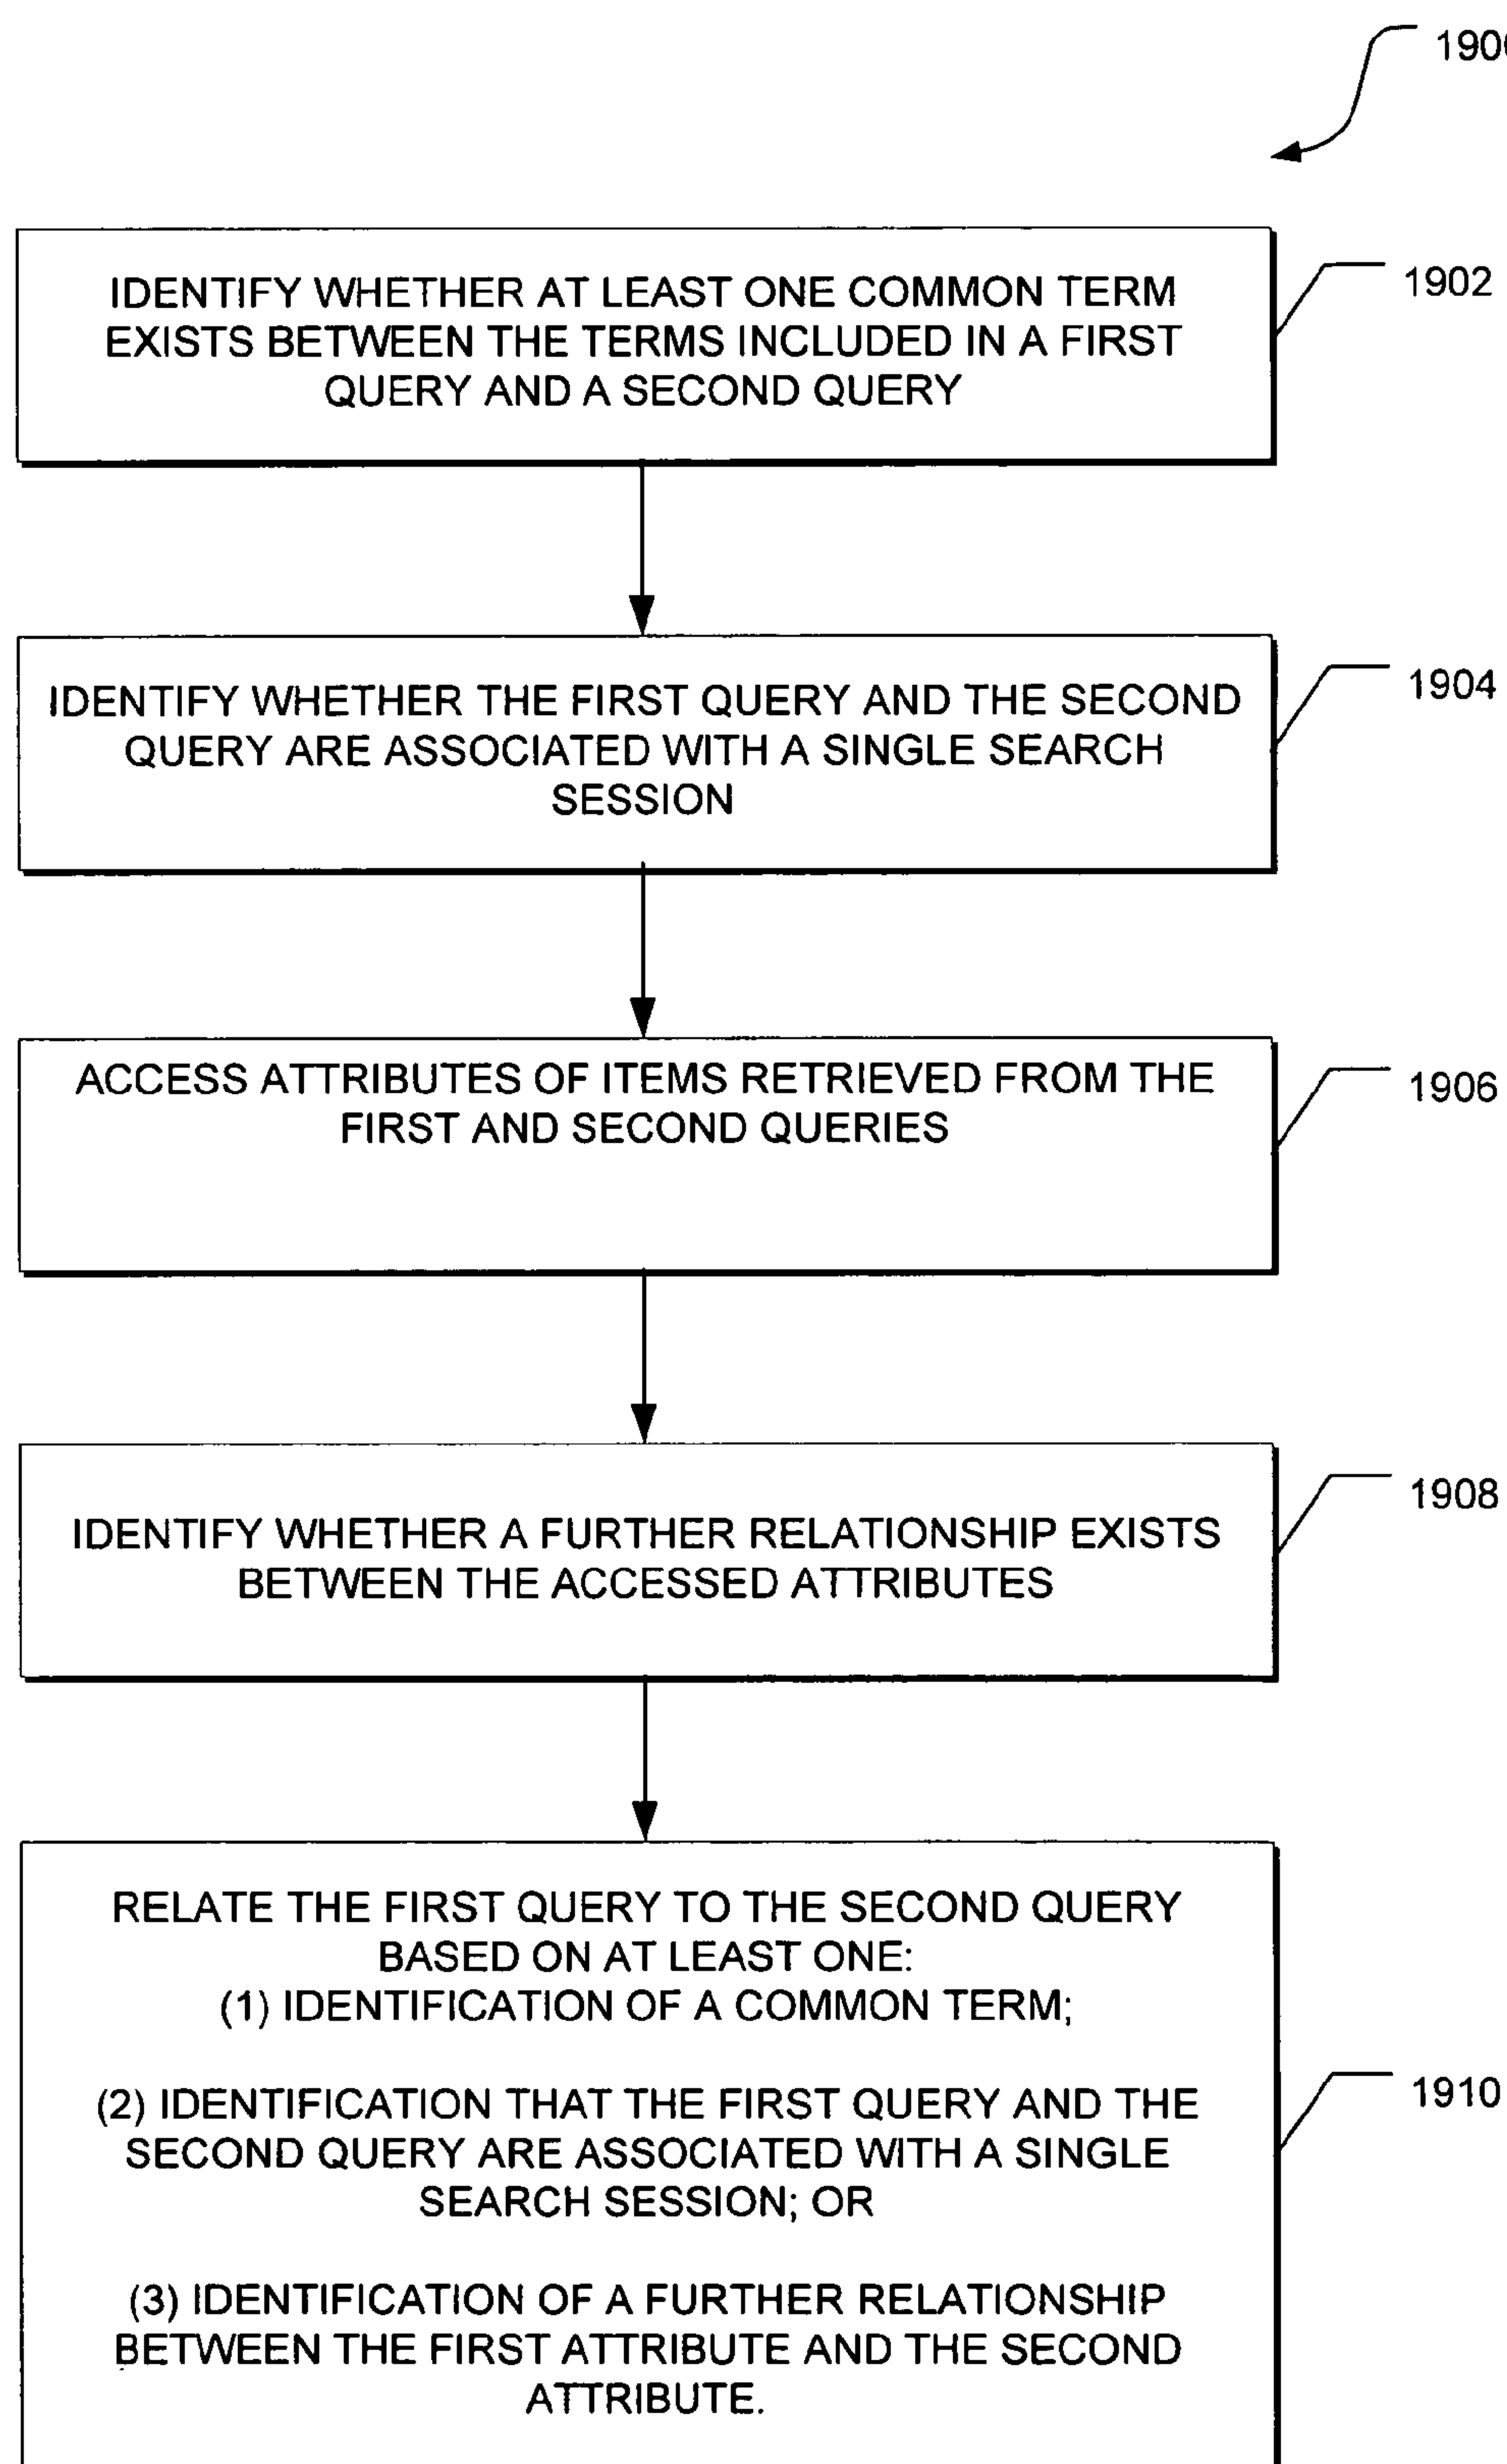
1900

IDENTIFY WHETHER AT LEAST ONE COMMON TERM EXISTS BETWEEN THE TERMS INCLUDED IN A FIRST QUERY AND A SECOND QUERY

1902

IDENTIFY WHETHER THE FIRST QUERY AND THE SECOND QUERY ARE ASSOCIATED WITH A SINGLE SEARCH SESSION

1904

ACCESS ATTRIBUTES OF ITEMS RETRIEVED FROM THE FIRST AND SECOND QUERIES

1906

IDENTIFY WHETHER A FURTHER RELATIONSHIP EXISTS BETWEEN THE ACCESSED ATTRIBUTES

1908

RELATE THE FIRST QUERY TO THE SECOND QUERY BASED ON AT LEAST ONE:
(1) IDENTIFICATION OF A COMMON TERM;

(2) IDENTIFICATION THAT THE FIRST QUERY AND THE SECOND QUERY ARE ASSOCIATED WITH A SINGLE SEARCH SESSION; OR

(3) IDENTIFICATION OF A FURTHER RELATIONSHIP BETWEEN THE FIRST ATTRIBUTE AND THE SECOND ATTRIBUTE.

1910